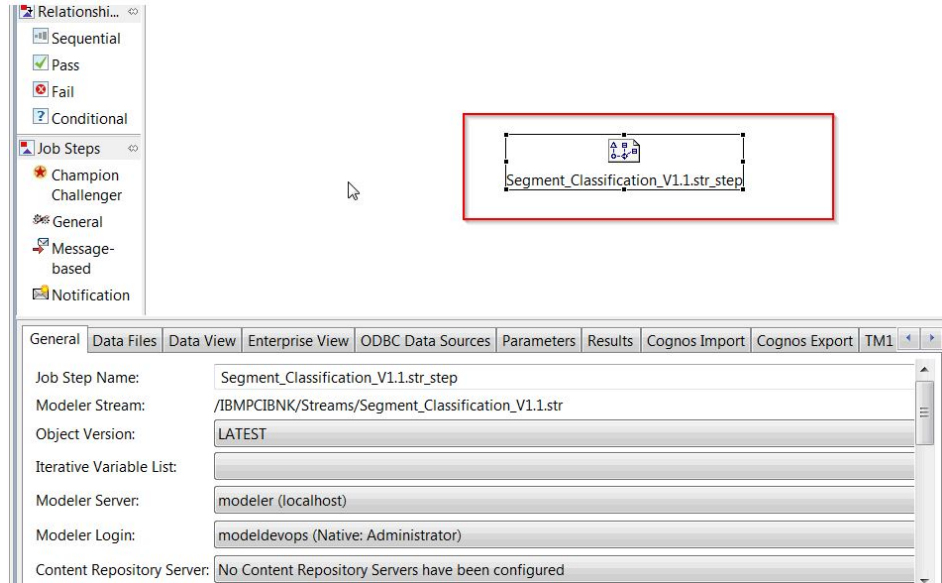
Relationshi...
Sequential
Pass
Fail
Conditional
Job Steps
Champion Challenger
General
Message-based
Notification

Segment_Classification_V1.1.str_step

General | Data Files | Data View | Enterprise View | ODBC Data Sources | Parameters | Results | Cognos Import | Cognos Export | TM1

| | |
|---|---|
| Job Step Name: | Segment_Classification_V1.1.str_step |
| Modeler Stream: | /IBMPCIBNK/Streams/Segment_Classification_V1.1.str |
| Object Version: | LATEST |
| Iterative Variable List: | |
| Modeler Server: | modeler (localhost) |
| Modeler Login: | modeldevops (Native: Administrator) |
| Content Repository Server: | No Content Repository Servers have been configured |